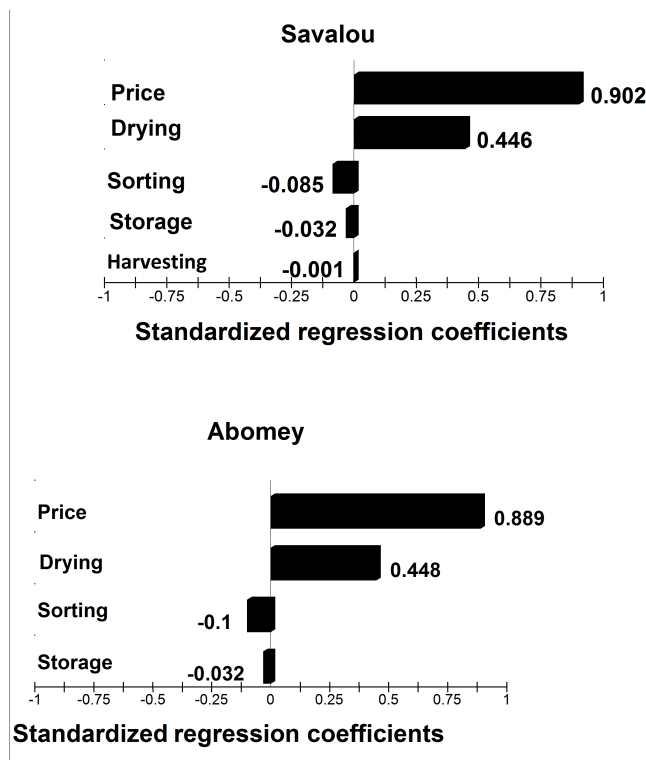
Savalou

Price 0.902
Drying 0.446
Sorting -0.085
Storage -0.032
Harvesting -0.001

-1 -0.75 -0.5 -0.25 0 0.25 0.5 0.75 1

Standardized regression coefficients

Abomey

Price 0.889
Drying 0.448
Sorting -0.1
Storage -0.032

-1 -0.75 -0.5 -0.25 0 0.25 0.5 0.75 1

Standardized regression coefficients